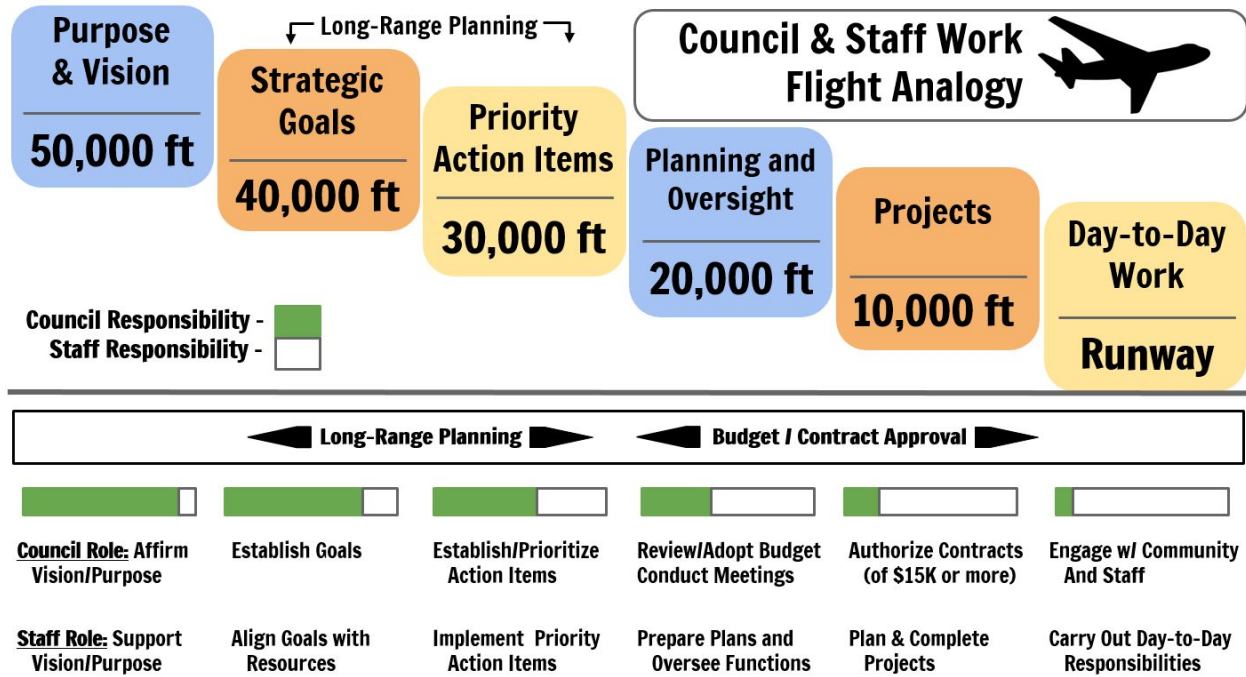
Purpose & Vision

50,000 ft

Long-Range Planning

Strategic Goals

40,000 ft

Priority Action Items

30,000 ft

Council & Staff Work Flight Analogy

Planning and Oversight

20,000 ft

Projects

10,000 ft

Day-to-Day Work

Runway

Council Responsibility -
Staff Responsibility -

Long-Range Planning

Budget / Contract Approval

Council Role: Affirm Vision/Purpose

Establish Goals

Establish/Prioritize Action Items

Review/Adopt Budget Conduct Meetings

Authorize Contracts (of $15K or more)

Engage w/ Community And Staff

Staff Role: Support Vision/Purpose

Align Goals with Resources

Implement Priority Action Items

Prepare Plans and Oversee Functions

Plan & Complete Projects

Carry Out Day-to-Day Responsibilities